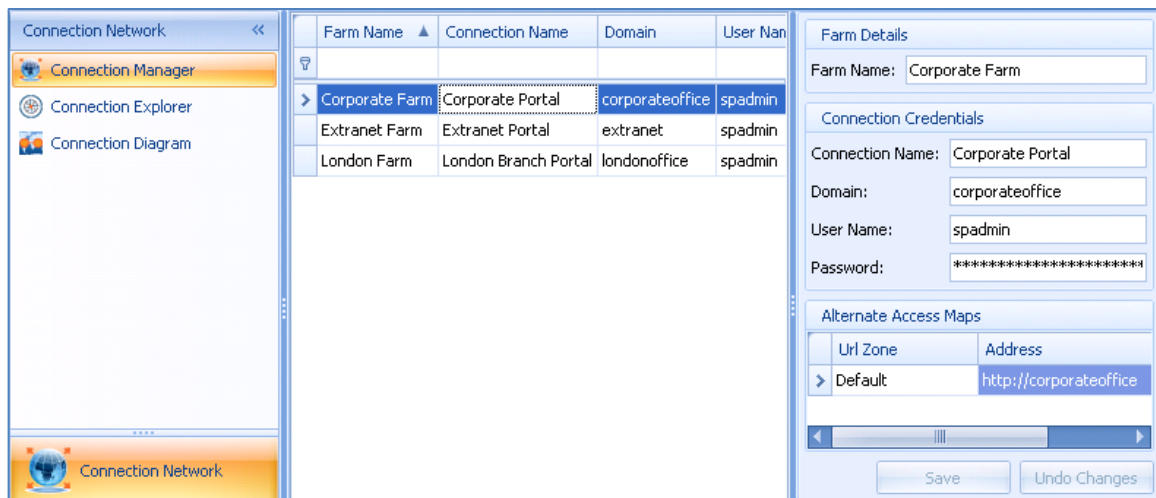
Connection Network «

Connection Manager

Connection Explorer

Connection Diagram

Connection Network

| Farm Name ▲ | Connection Name | Domain | User Nan |
|---|---|---|---|
| | | | |
| Corporate Farm | Corporate Portal | corporateoffice | spadmin |
| Extranet Farm | Extranet Portal | extranet | spadmin |
| London Farm | London Branch Portal | londonoffice | spadmin |

Farm Details

Farm Name: Corporate Farm

Connection Credentials

Connection Name: Corporate Portal

Domain: corporateoffice

User Name: spadmin

Password: **********************

Alternate Access Maps

| Url Zone | Address |
|---|---|
| Default | http://corporateoffice |

Save

Undo Changes